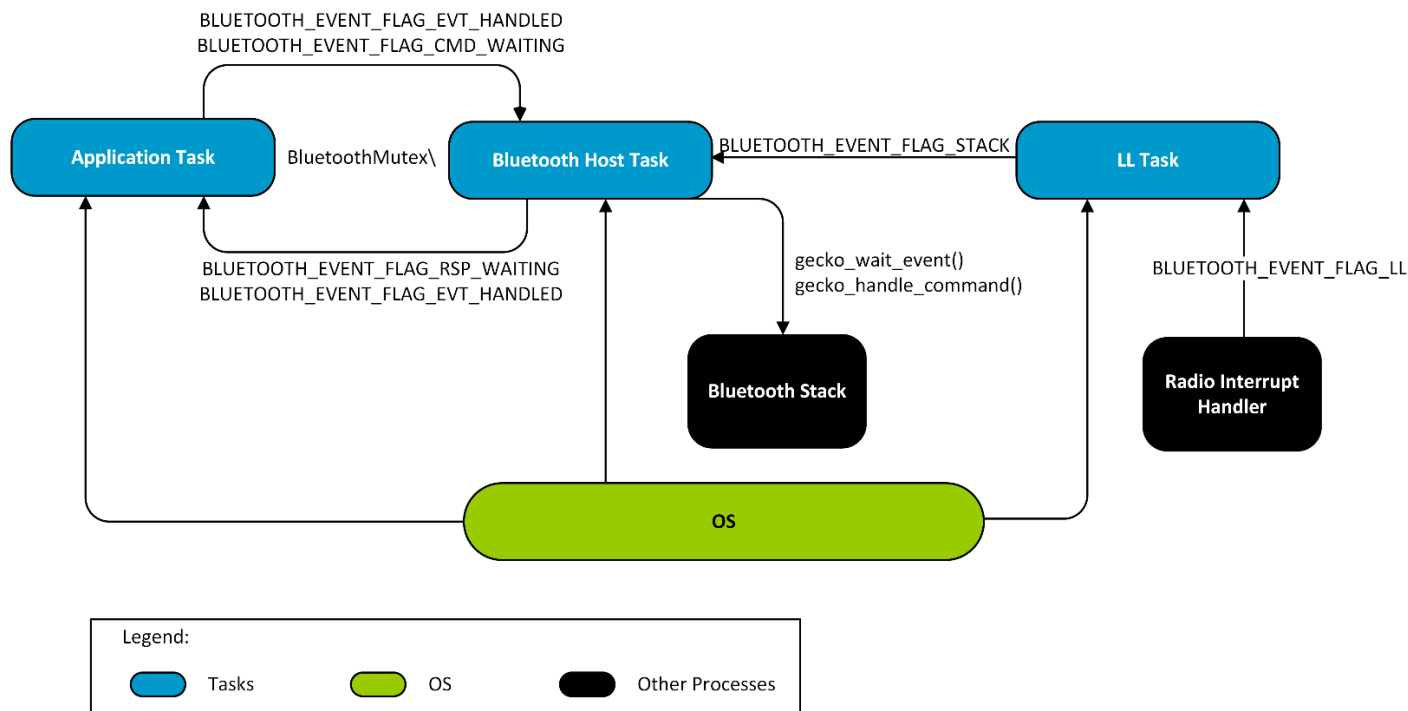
BLUETOOTH_EVENT_FLAG_EVT_HANDLED
BLUETOOTH_EVENT_FLAG_CMD_WAITING

Application Task

BluetoothMutex\

Bluetooth Host Task

BLUETOOTH_EVENT_FLAG_STACK

LL Task

BLUETOOTH_EVENT_FLAG_RSP_WAITING
BLUETOOTH_EVENT_FLAG_EVT_HANDLED

gecko_wait_event()
gecko_handle_command()

BLUETOOTH_EVENT_FLAG_LL

Bluetooth Stack

Radio Interrupt Handler

OS

Legend:

Tasks

OS

Other Processes